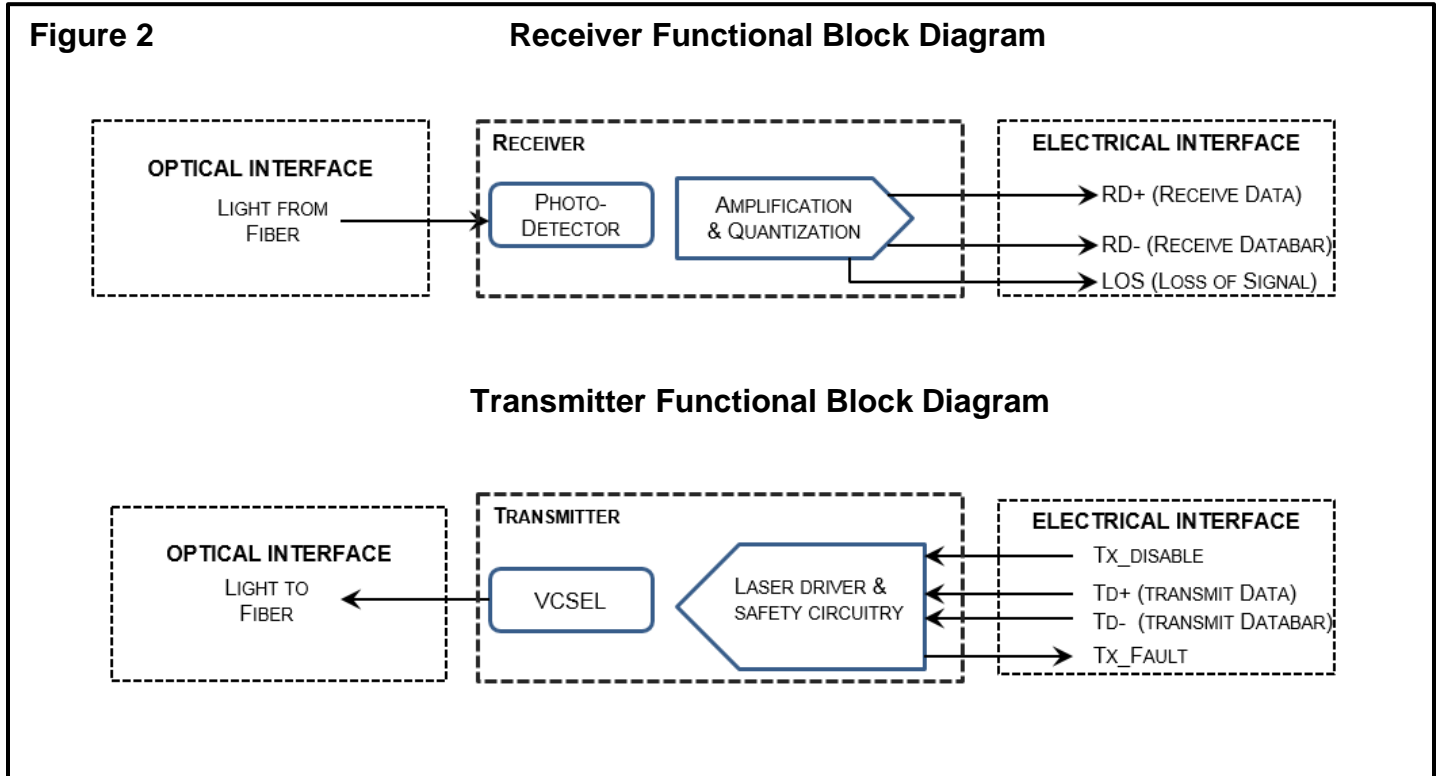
Figure 2

Receiver Functional Block Diagram

OPTICAL INTERFACE

LIGHT FROM FIBER

RECEIVER

PHOTO-DETECTOR

AMPLIFICATION & QUANTIZATION

ELECTRICAL INTERFACE

RD+ (RECEIVE DATA)

RD- (RECEIVE DATABAR)

LOS (LOSS OF SIGNAL)

Transmitter Functional Block Diagram

OPTICAL INTERFACE

LIGHT TO FIBER

TRANSMITTER

VCSEL

LASER DRIVER & SAFETY CIRCUITRY

ELECTRICAL INTERFACE

TX_DISABLE

TD+ (TRANSMIT DATA)

TD- (TRANSMIT DATABAR)

TX_FAULT